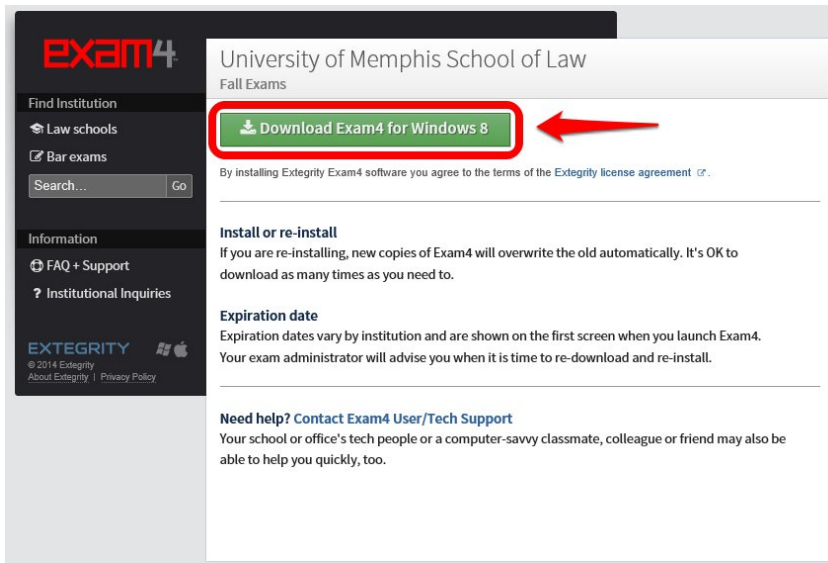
exam4

Find Institution

Law schools

Bar exams

Search... Go

Information

FAQ + Support

? Institutional Inquiries

EXTEGRITY

© 2014 Extegrity

About Extegrity | Privacy Policy

University of Memphis School of Law

Fall Exams

Download Exam4 for Windows 8

By installing Extegrity Exam4 software you agree to the terms of the Extegrity license agreement.

Install or re-install

If you are re-installing, new copies of Exam4 will overwrite the old automatically. It's OK to download as many times as you need to.

Expiration date

Expiration dates vary by institution and are shown on the first screen when you launch Exam4. Your exam administrator will advise you when it is time to re-download and re-install.

Need help? Contact Exam4 User/Tech Support

Your school or office's tech people or a computer-savvy classmate, colleague or friend may also be able to help you quickly, too.